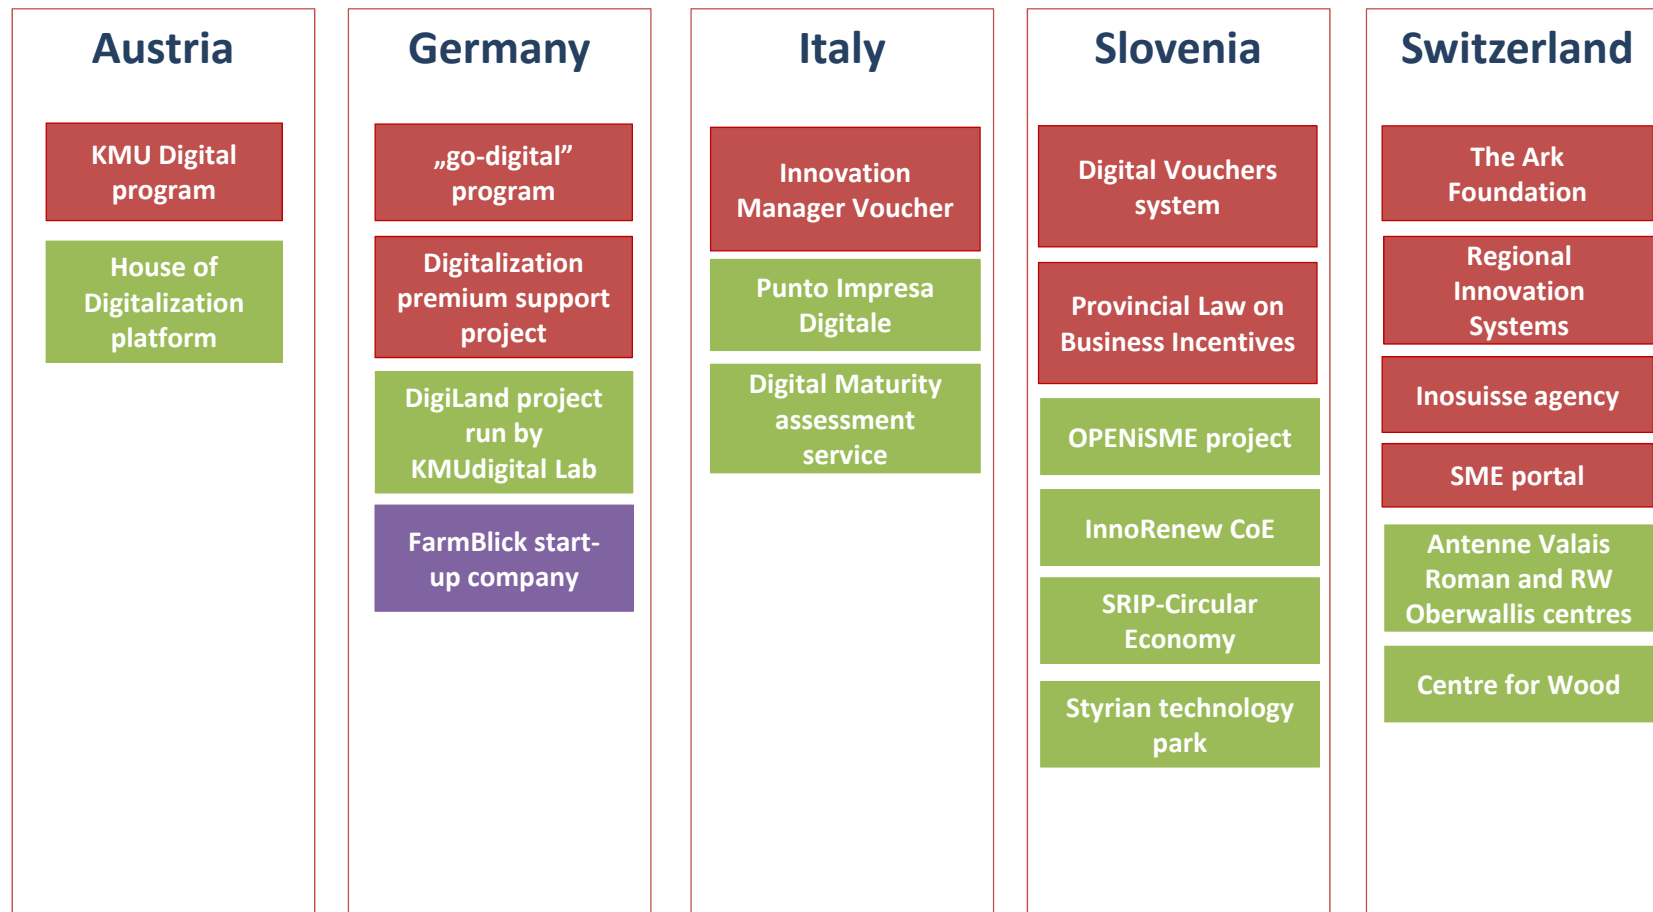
Austria

KMU Digital program

House of Digitalization platform

Germany

„go-digital" program

Digitalization premium support project

DigiLand project run by KMUdigital Lab

FarmBlick start-up company

Italy

Innovation Manager Voucher

Punto Impresa Digitale

Digital Maturity assessment service

Slovenia

Digital Vouchers system

Provincial Law on Business Incentives

OPENiSME project

InnoRenew CoE

SRIP-Circular Economy

Styrian technology park

Switzerland

The Ark Foundation

Regional Innovation Systems

Inosuisse agency

SME portal

Antenne Valais Roman and RW Oberwallis centres

Centre for Wood